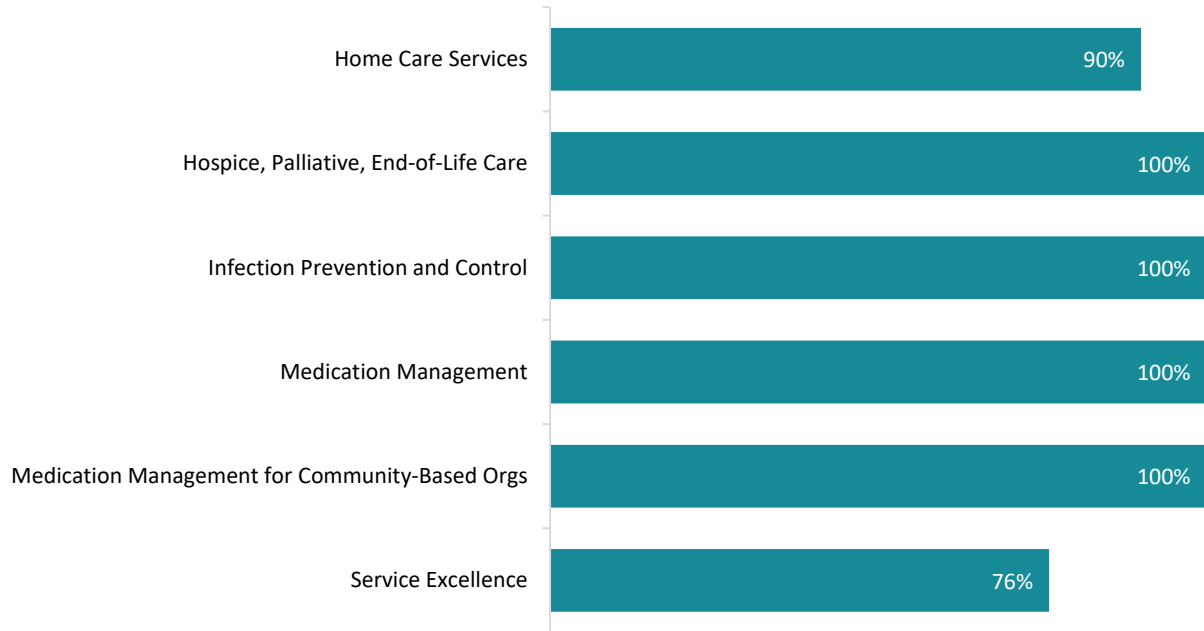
Home Care Services 90%

Hospice, Palliative, End-of-Life Care 100%

Infection Prevention and Control 100%

Medication Management 100%

Medication Management for Community-Based Orgs 100%

Service Excellence 76%